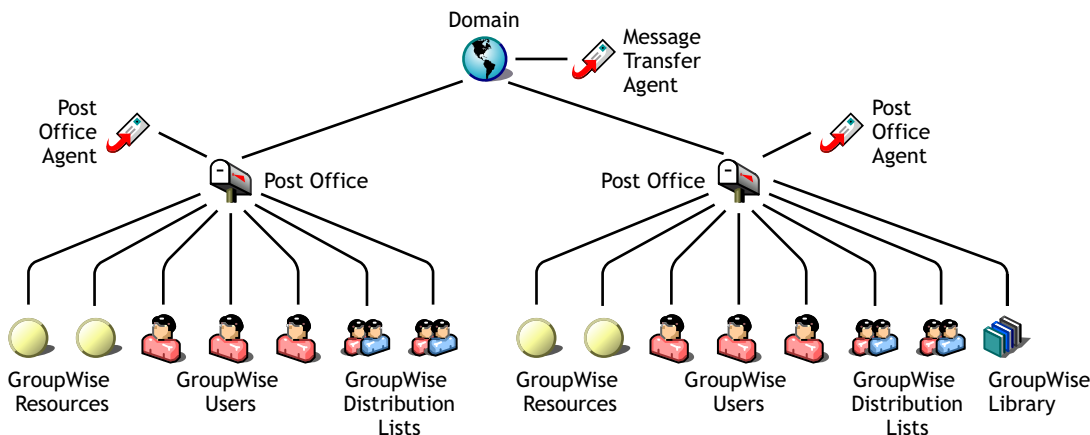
Domain

Message Transfer Agent

Post Office Agent

Post Office

Post Office Agent

Post Office

GroupWise Resources

GroupWise Users

GroupWise Distribution Lists

GroupWise Resources

GroupWise Users

GroupWise Distribution Lists

GroupWise Library